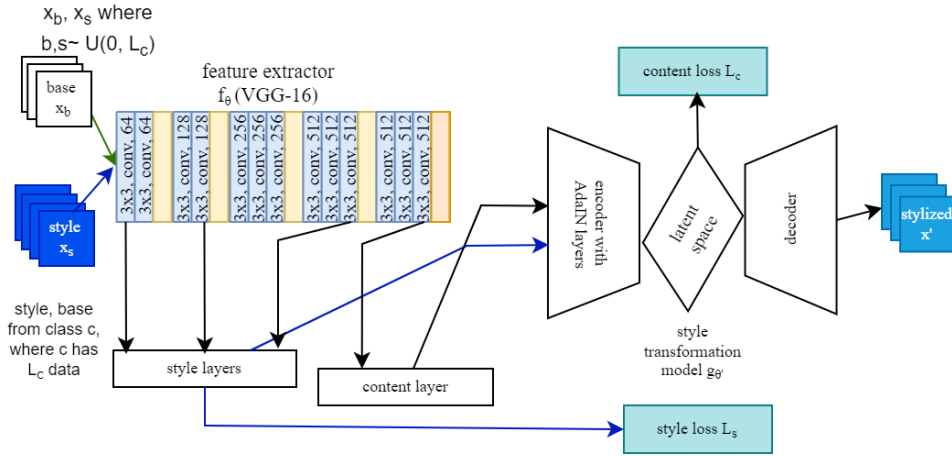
$x_b$, $x_s$ where $b,s \sim U(0, L_c)$

base $x_b$

style $x_s$

feature extractor $f_\theta$ (VGG-16)

3x3, conv, 64
3x3, conv, 64
3x3, conv, 128
3x3, conv, 128
3x3, conv, 256
3x3, conv, 256
3x3, conv, 256
3x3, conv, 512
3x3, conv, 512
3x3, conv, 512
3x3, conv, 512
3x3, conv, 512
3x3, conv, 512

style, base from class c, where c has $L_c$ data

style layers

content layer

content loss $L_c$

encoder with AdaIN layers

latent space

decoder

stylized x'

style transformation model $g_{\theta'}$

style loss $L_s$